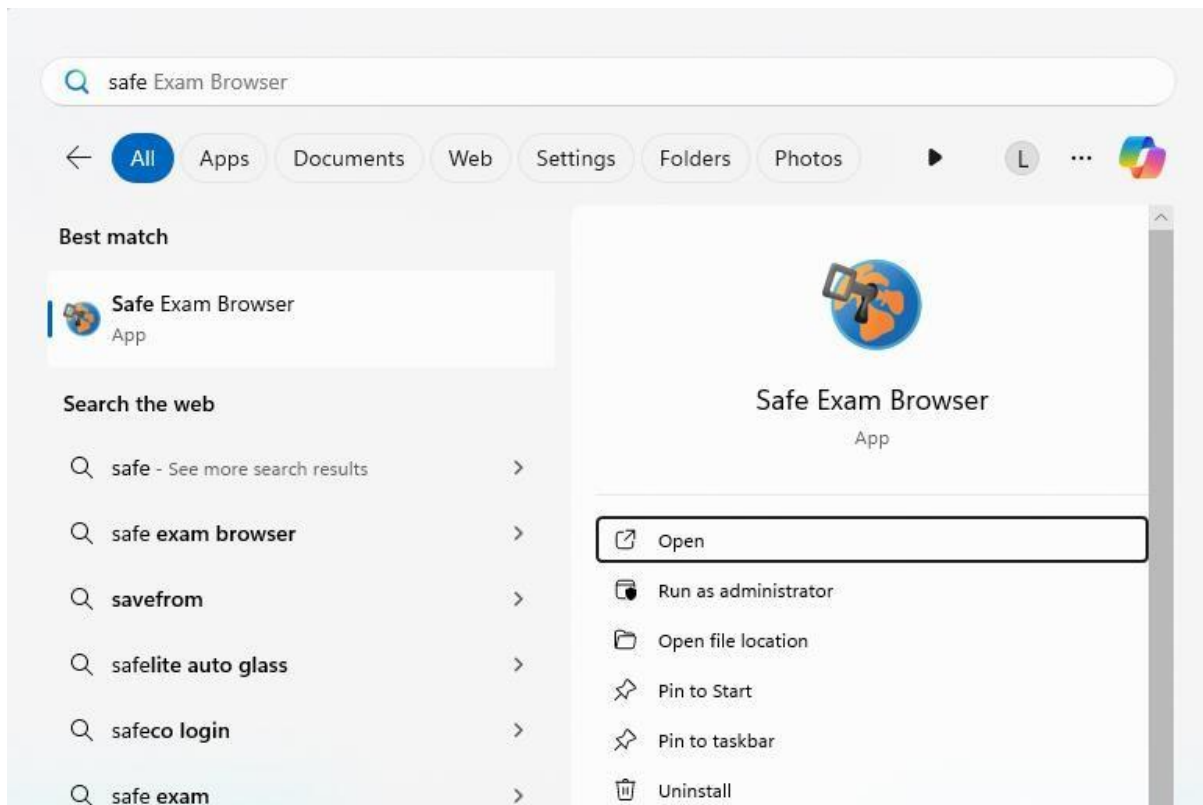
safe Exam Browser

All Apps Documents Web Settings Folders Photos L ···

Best match

Safe Exam Browser
App

Search the web

safe - See more search results

safe exam browser

savefrom

safelite auto glass

safeco login

safe exam

Safe Exam Browser
App

Open

Run as administrator

Open file location

Pin to Start

Pin to taskbar

Uninstall